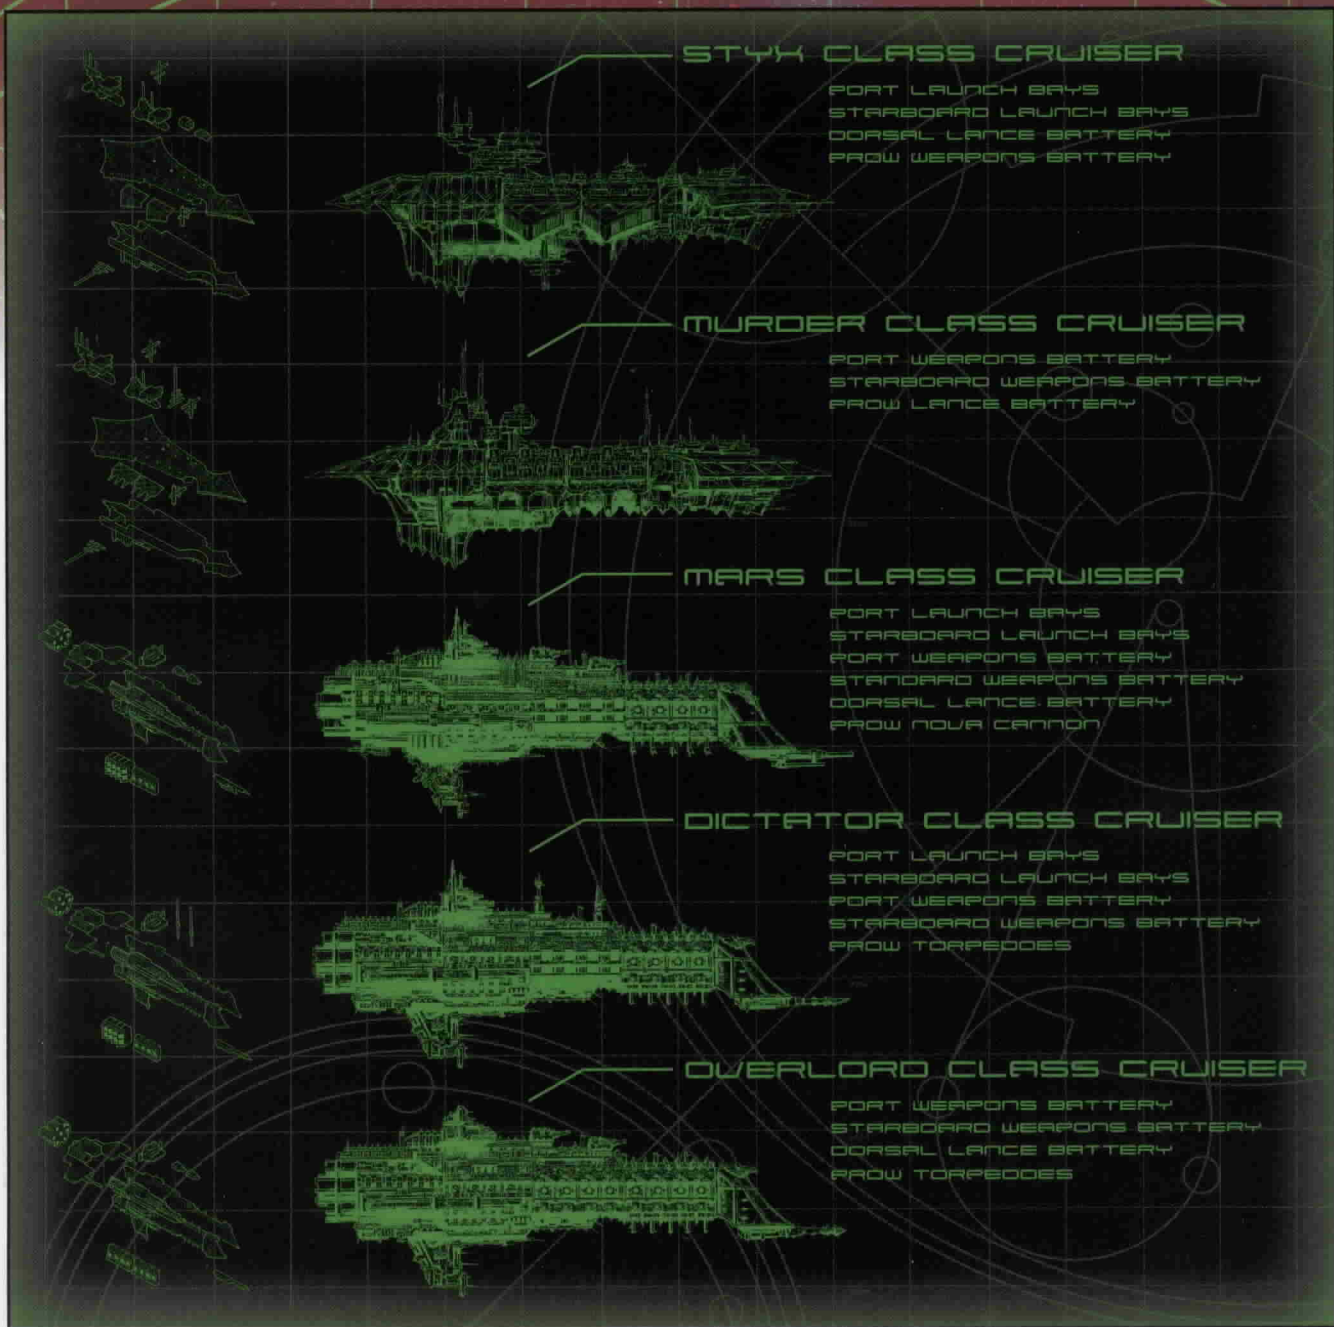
STYX CLASS CRUISER
PORT LAUNCH BAYS
STARBOARD LAUNCH BAYS
DORSAL LANCE BATTERY
PROW WEAPONS BATTERY

MURDER CLASS CRUISER
PORT WEAPONS BATTERY
STARBOARD WEAPONS BATTERY
PROW LANCE BATTERY

MARS CLASS CRUISER
PORT LAUNCH BAYS
STARBOARD LAUNCH BAYS
PORT WEAPONS BATTERY
STANDARD WEAPONS BATTERY
DORSAL LANCE BATTERY
PROW NOVA CANNON

DICTATOR CLASS CRUISER
PORT LAUNCH BAYS
STARBOARD LAUNCH BAYS
PORT WEAPONS BATTERY
STARBOARD WEAPONS BATTERY
PROW TORPEDOES

OVERLORD CLASS CRUISER
PORT WEAPONS BATTERY
STARBOARD WEAPONS BATTERY
DORSAL LANCE BATTERY
PROW TORPEDOES